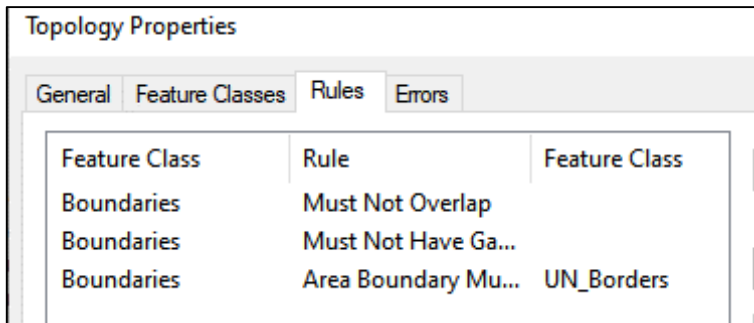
Topology Properties

General | Feature Classes | Rules | Errors

| Feature Class | Rule | Feature Class |
|---|---|---|
| Boundaries | Must Not Overlap | |
| Boundaries | Must Not Have Ga... | |
| Boundaries | Area Boundary Mu... | UN_Borders |